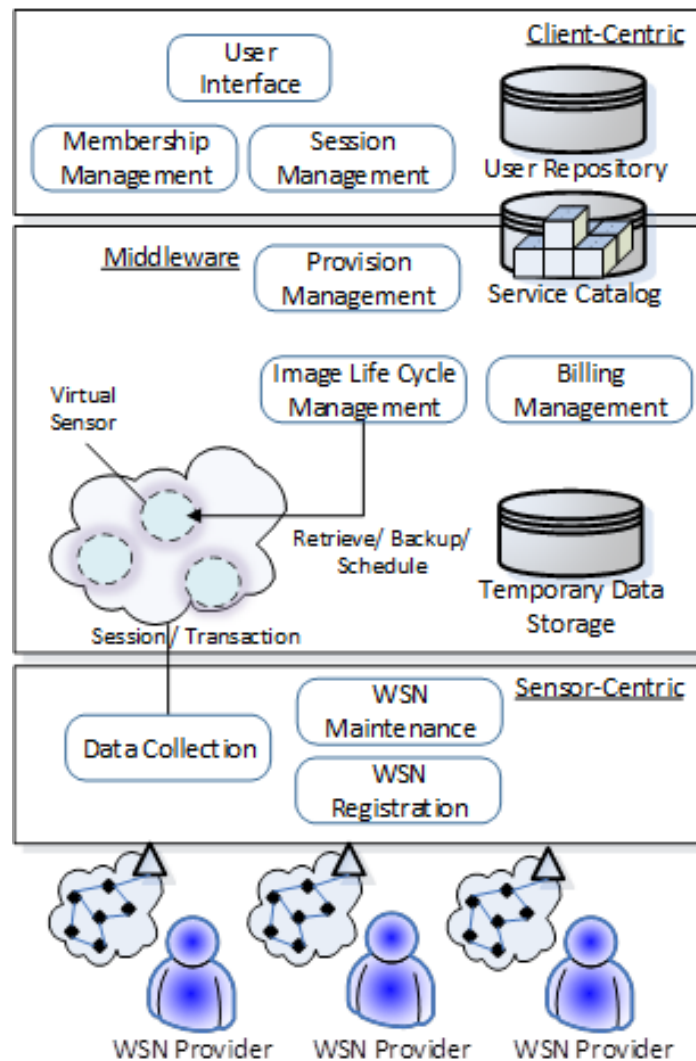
Client-Centric

User Interface

Membership Management

Session Management

User Repository

Middleware

Provision Management

Service Catalog

Virtual Sensor

Image Life Cycle Management

Billing Management

Retrieve/ Backup/ Schedule

Temporary Data Storage

Session/ Transaction

Sensor-Centric

Data Collection

WSN Maintenance

WSN Registration

WSN Provider

WSN Provider

WSN Provider